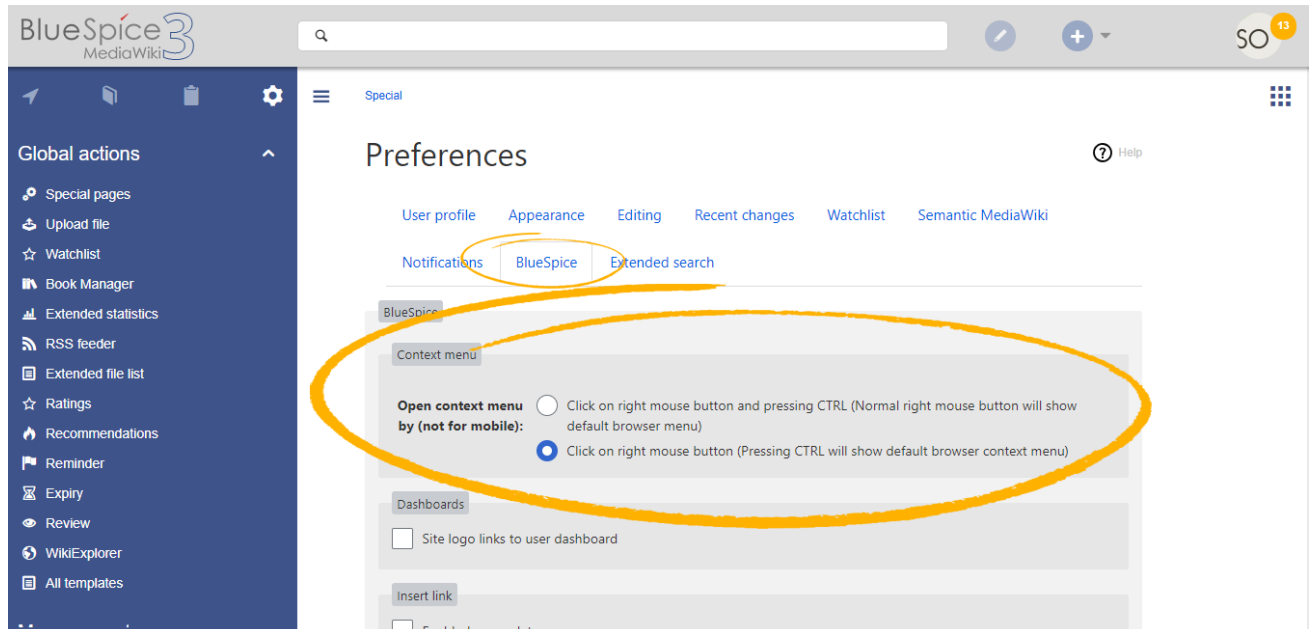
BlueSpice 3 MediaWiki

SO 13

Global actions

Special pages
Upload file
Watchlist
Book Manager
Extended statistics
RSS feeder
Extended file list
Ratings
Recommendations
Reminder
Expiry
Review
WikiExplorer
All templates

Special

Preferences

Help

User profile Appearance Editing Recent changes Watchlist Semantic MediaWiki
Notifications BlueSpice Extended search

BlueSpice

Context menu

Open context menu by (not for mobile):
Click on right mouse button and pressing CTRL (Normal right mouse button will show default browser menu)
Click on right mouse button (Pressing CTRL will show default browser context menu)

Dashboards

Site logo links to user dashboard

Insert link

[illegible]